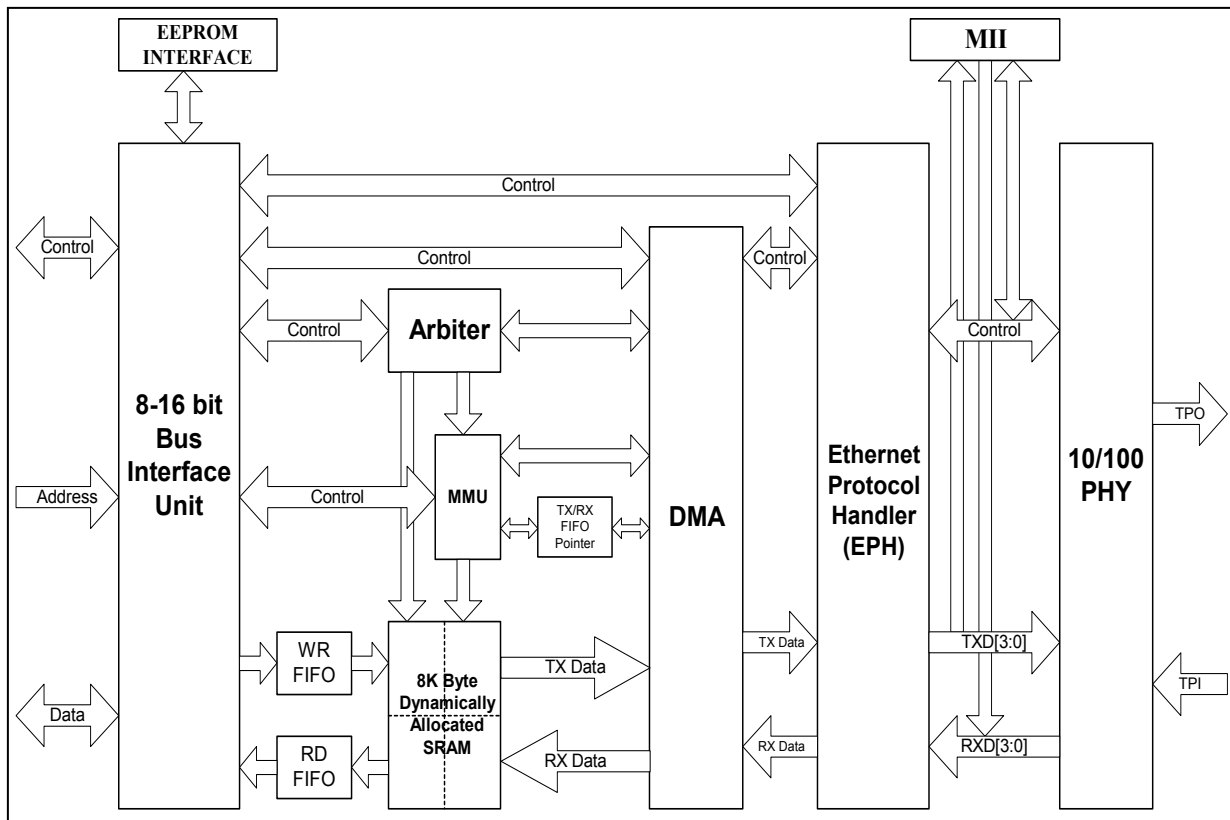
EEPROM INTERFACE

MII

Control

Control

Control

Control

Control

Arbiter

Control

8-16 bit Bus Interface Unit

Address

Control

MMU

TX/RX FIFO Pointer

DMA

Ethernet Protocol Handler (EPH)

10/100 PHY

TPO

WR FIFO

8K Byte Dynamically Allocated SRAM

TX Data

TX Data

TXD[3:0]

Data

RD FIFO

RX Data

RX Data

RXD[3:0]

TPI